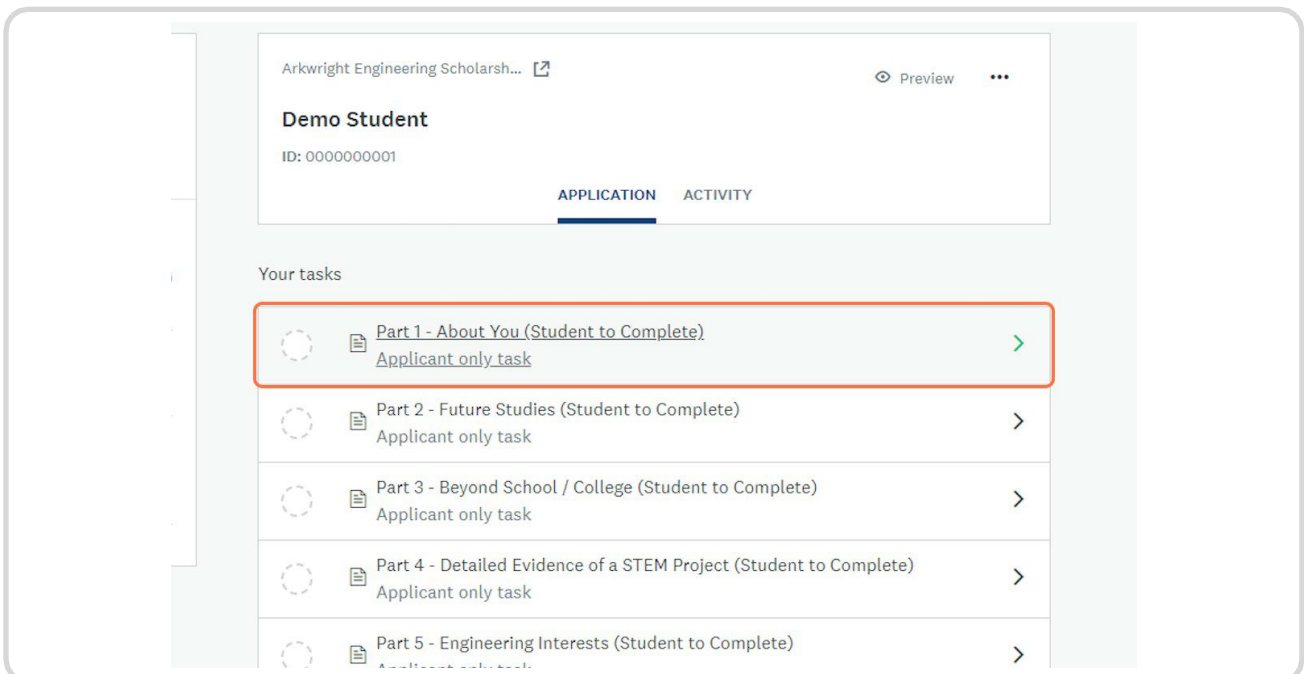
Arkwright Engineering Scholarsh...

Preview

Demo Student

ID: 0000000001

APPLICATION ACTIVITY

Your tasks

Part 1 - About You (Student to Complete)
Applicant only task

Part 2 - Future Studies (Student to Complete)
Applicant only task

Part 3 - Beyond School / College (Student to Complete)
Applicant only task

Part 4 - Detailed Evidence of a STEM Project (Student to Complete)
Applicant only task

Part 5 - Engineering Interests (Student to Complete)
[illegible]